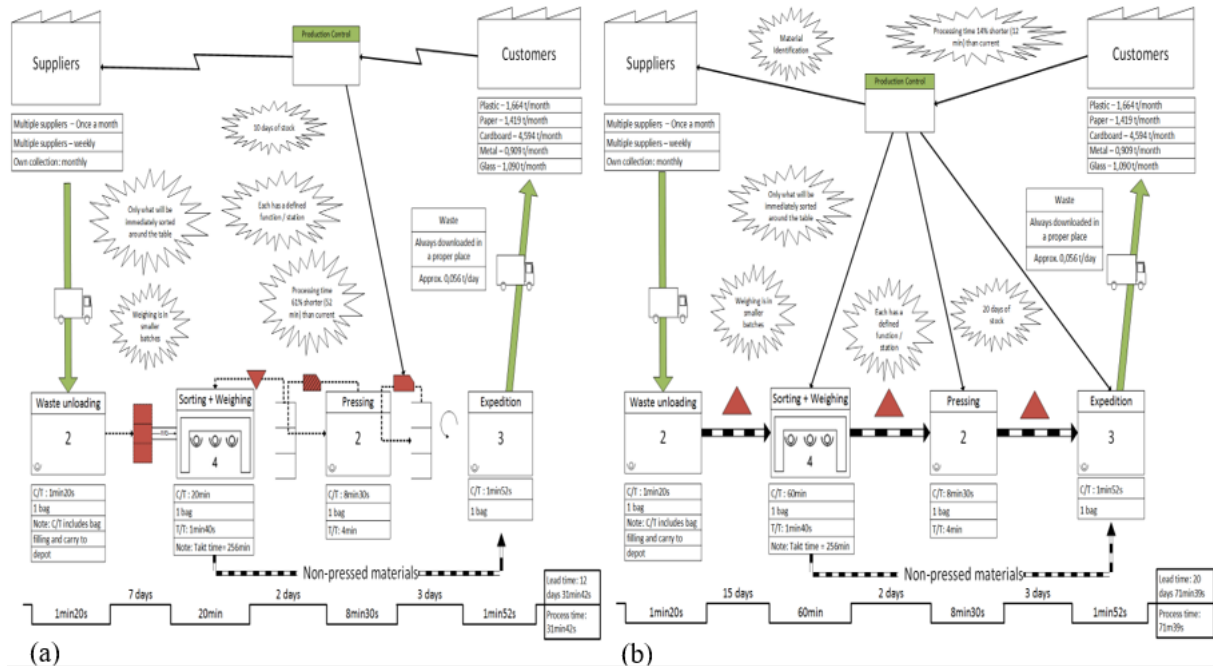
Suppliers

Production Control

Customers

Multiple suppliers – Once a month
Multiple suppliers – weekly
Own collection: monthly

Plastic – 1,664 t/month
Paper – 1,419 t/month
Cardboard – 4,594 t/month
Metal – 0,909 t/month
Glass – 1,090 t/month

10 days of stock

Only what will be immediately sorted around the table

Each has a defined function / station

Processing time 61% shorter (52 min) than current

Weighing is in smaller batches

Waste
Always downloaded in a proper place
Approx. 0,056 t/day

Waste unloading
2

Sorting + Weighing
4

Pressing
2

Expedition
3

C/T : 1min20s
1 bag
Note: C/T includes bag filling and carry to depot

C/T : 20min
1 bag
T/T: 1min40s
Note: Takt time = 256min

C/T : 8min30s
1 bag
T/T: 4min

C/T : 1min52s
1 bag

Non-pressed materials

1min20s | 7 days | 20min | 2 days | 8min30s | 3 days | 1min52s

Lead time: 12 days 31min42s

Process time: 31min42s

(a)

Suppliers

Material Identification

Processing time 14% shorter (12 min) than current

Production Control

Customers

Multiple suppliers – Once a month
Multiple suppliers – weekly
Own collection: monthly

Plastic – 1,664 t/month
Paper – 1,419 t/month
Cardboard – 4,594 t/month
Metal – 0,909 t/month
Glass – 1,090 t/month

Only what will be immediately sorted around the table

Waste
Always downloaded in a proper place
Approx. 0,056 t/day

Weighing is in smaller batches

Each has a defined function / station

20 days of stock

Waste unloading
2

Sorting + Weighing
4

Pressing
2

Expedition
3

C/T : 1min20s
1 bag
Note: C/T includes bag filling and carry to depot

C/T : 60min
1 bag
T/T: 1min40s
Note: Takt time = 256min

C/T : 8min30s
1 bag
T/T: 4min

C/T : 1min52s
1 bag

Non-pressed materials

1min20s | 15 days | 60min | 2 days | 8min30s | 3 days | 1min52s

Lead time: 20 days 71min39s

Process time: 71m39s

(b)